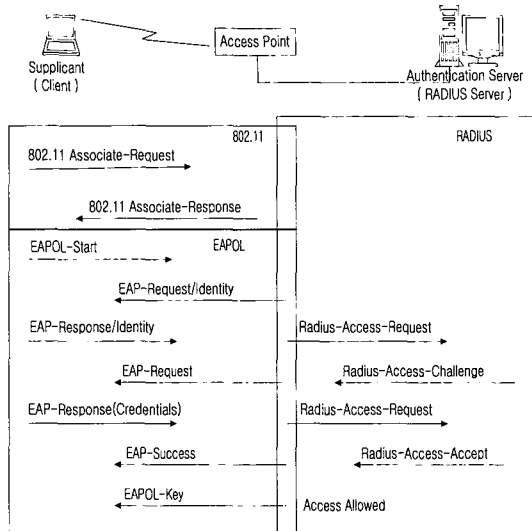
Supplicant
( Client )

Access Point

Authentication Server
( RADIUS Server )

802.11

RADIUS

802.11 Associate-Request

802.11 Associate-Response

EAPOL-Start

EAPOL

EAP-Request/Identity

EAP-Response/Identity

Radius-Access-Request

EAP-Request

Radius-Access-Challenge

EAP-Response(Credentials)

Radius-Access-Request

EAP-Success

Radius-Access-Accept

EAPOL-Key

Access Allowed